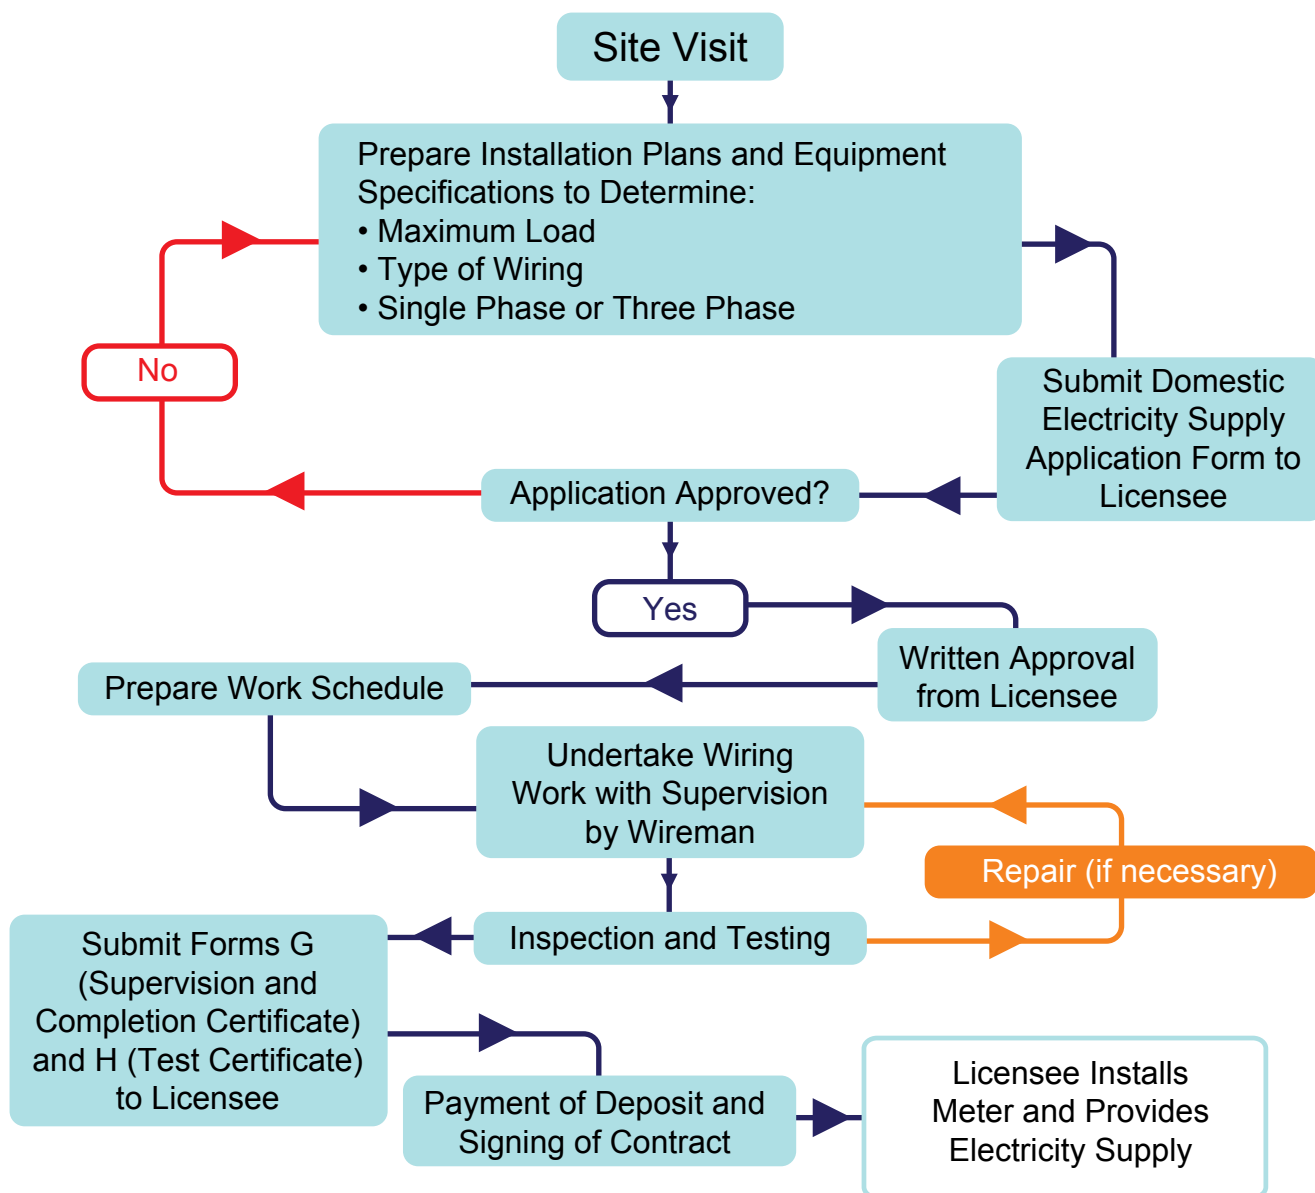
Site Visit

Prepare Installation Plans and Equipment Specifications to Determine:
• Maximum Load
• Type of Wiring
• Single Phase or Three Phase

No

Submit Domestic Electricity Supply Application Form to Licensee

Application Approved?

Yes

Written Approval from Licensee

Prepare Work Schedule

Undertake Wiring Work with Supervision by Wireman

Repair (if necessary)

Inspection and Testing

Submit Forms G (Supervision and Completion Certificate) and H (Test Certificate) to Licensee

Payment of Deposit and Signing of Contract

Licensee Installs Meter and Provides Electricity Supply